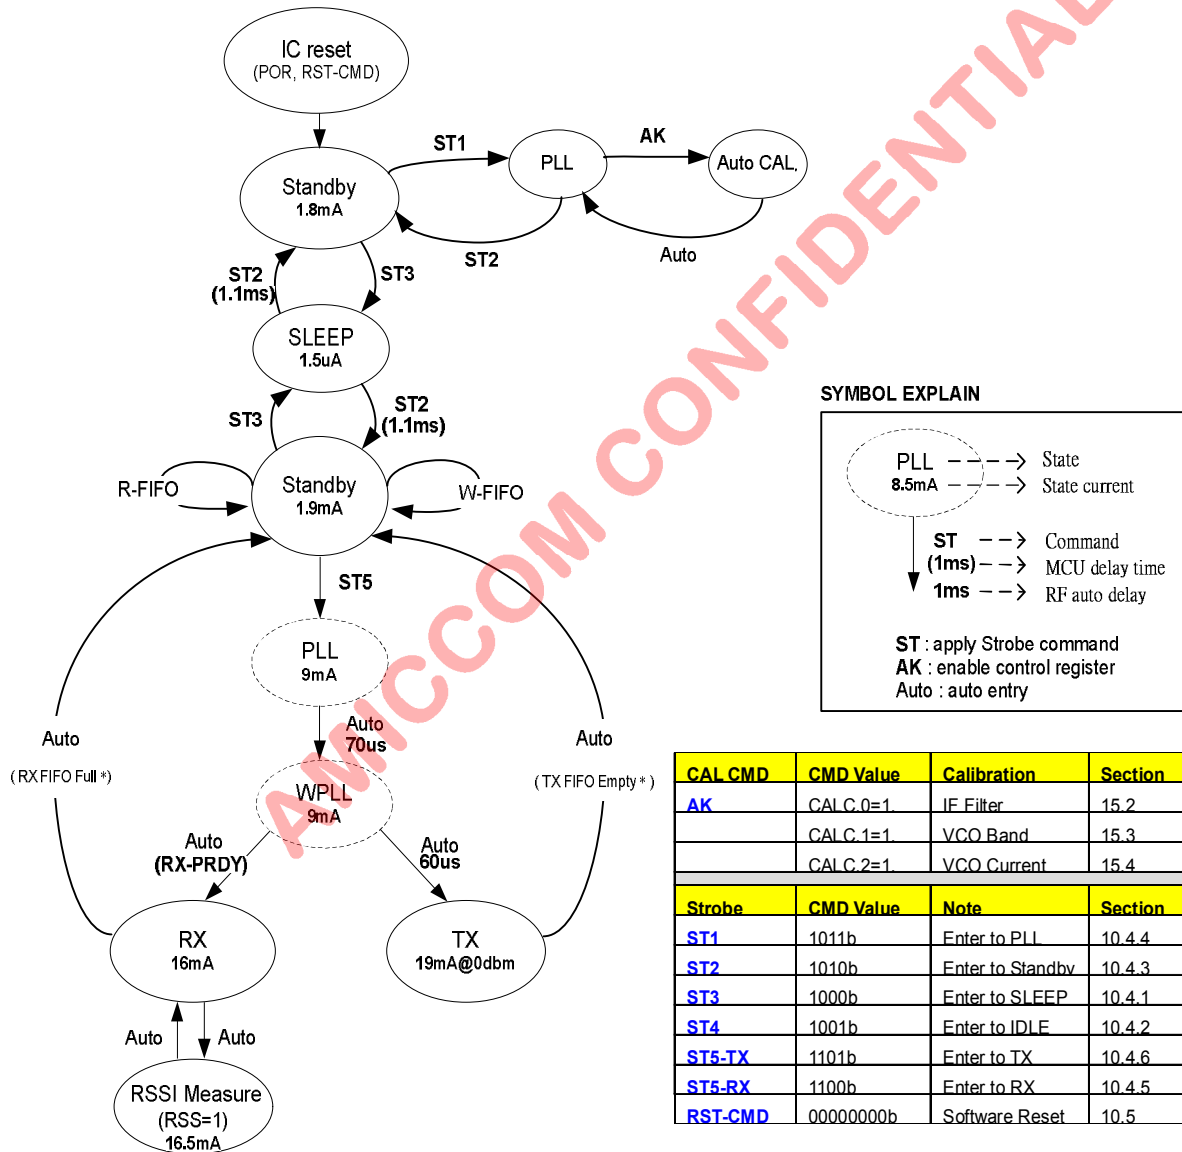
IC reset
(POR, RST-CMD)

Standby
1.8mA

ST1

PLL

AK

Auto CAL.

ST2

Auto

ST2
(1.1ms)

ST3

SLEEP
1.5uA

ST3

ST2
(1.1ms)

R-FIFO

Standby
1.9mA

W-FIFO

ST5

PLL
9mA

Auto
70us

Auto
( RX FIFO Full *)

Auto
( TX FIFO Empty * )

WPLL
9mA

Auto
(RX-PRDY)

Auto
60us

RX
16mA

TX
19mA@0dbm

Auto

Auto

RSSI Measure
(RSS=1)
16.5mA

AMICCOM CONFIDENTIAL

SYMBOL EXPLAIN

PLL
8.5mA

State
State current

ST
(1ms)
1ms

Command
MCU delay time
RF auto delay

ST : apply Strobe command
AK : enable control register
Auto : auto entry

| CAL CMD | CMD Value | Calibration | Section |
|---|---|---|---|
| AK | CALC.0=1. | IF Filter | 15.2 |
| | CALC.1=1. | VCO Band | 15.3 |
| | CALC.2=1. | VCO Current | 15.4 |

| Strobe | CMD Value | Note | Section |
|---|---|---|---|
| ST1 | 1011b | Enter to PLL | 10.4.4 |
| ST2 | 1010b | Enter to Standby | 10.4.3 |
| ST3 | 1000b | Enter to SLEEP | 10.4.1 |
| ST4 | 1001b | Enter to IDLE | 10.4.2 |
| ST5-TX | 1101b | Enter to TX | 10.4.6 |
| ST5-RX | 1100b | Enter to RX | 10.4.5 |
| RST-CMD | 00000000b | Software Reset | 10.5 |